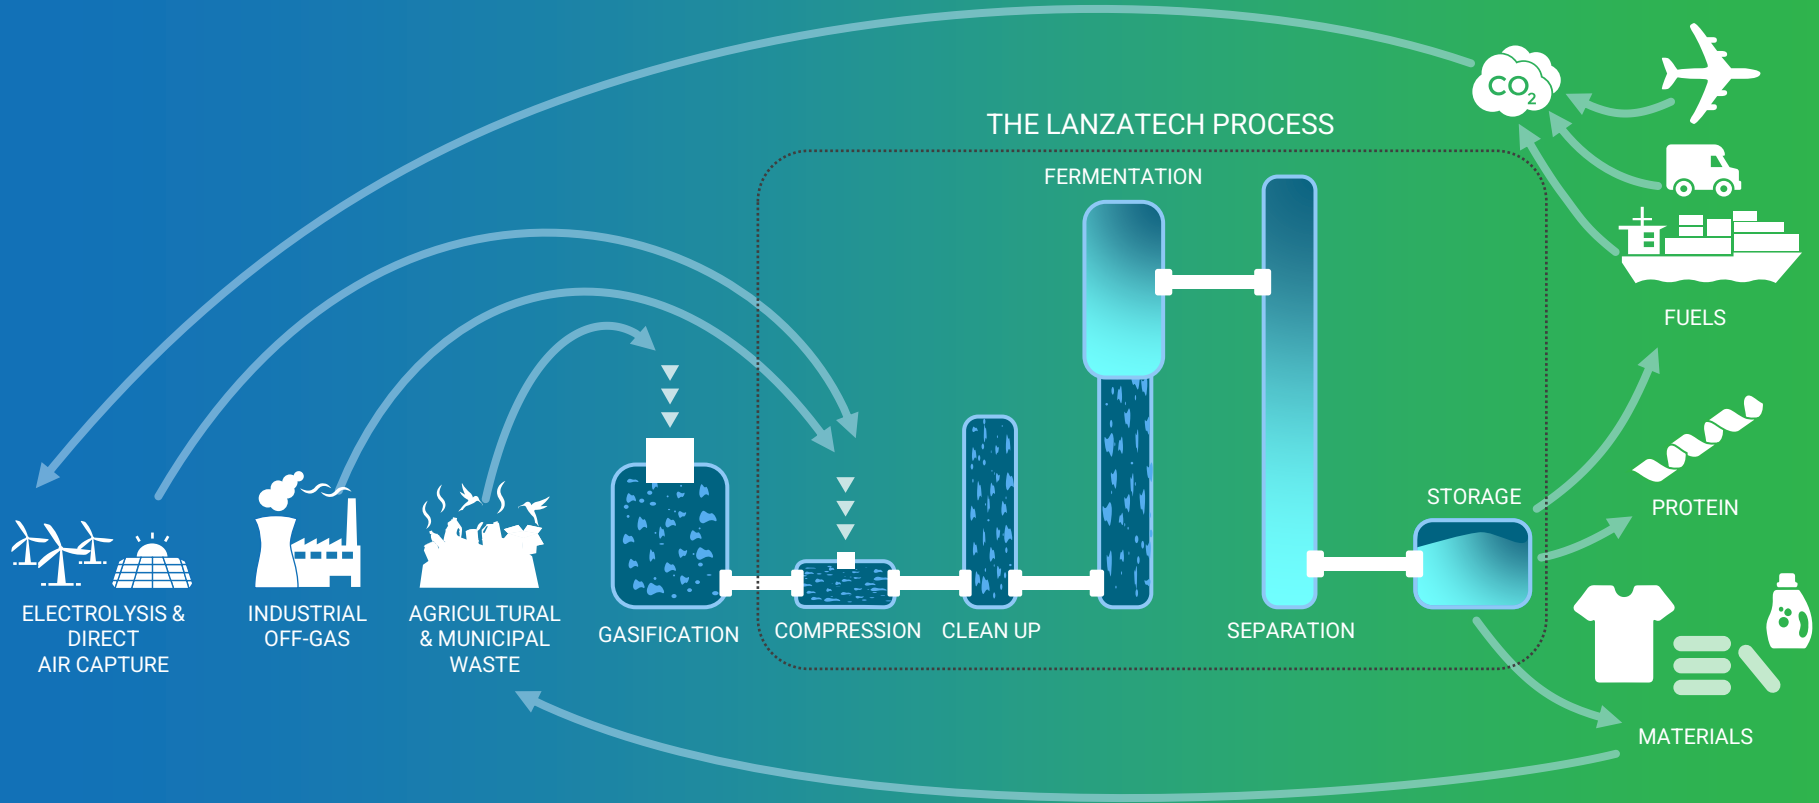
THE LANZATECH PROCESS

$CO_2$

FERMENTATION

FUELS

STORAGE

PROTEIN

ELECTROLYSIS & DIRECT AIR CAPTURE

INDUSTRIAL OFF-GAS

AGRICULTURAL & MUNICIPAL WASTE

GASIFICATION

COMPRESSION

CLEAN UP

SEPARATION

MATERIALS